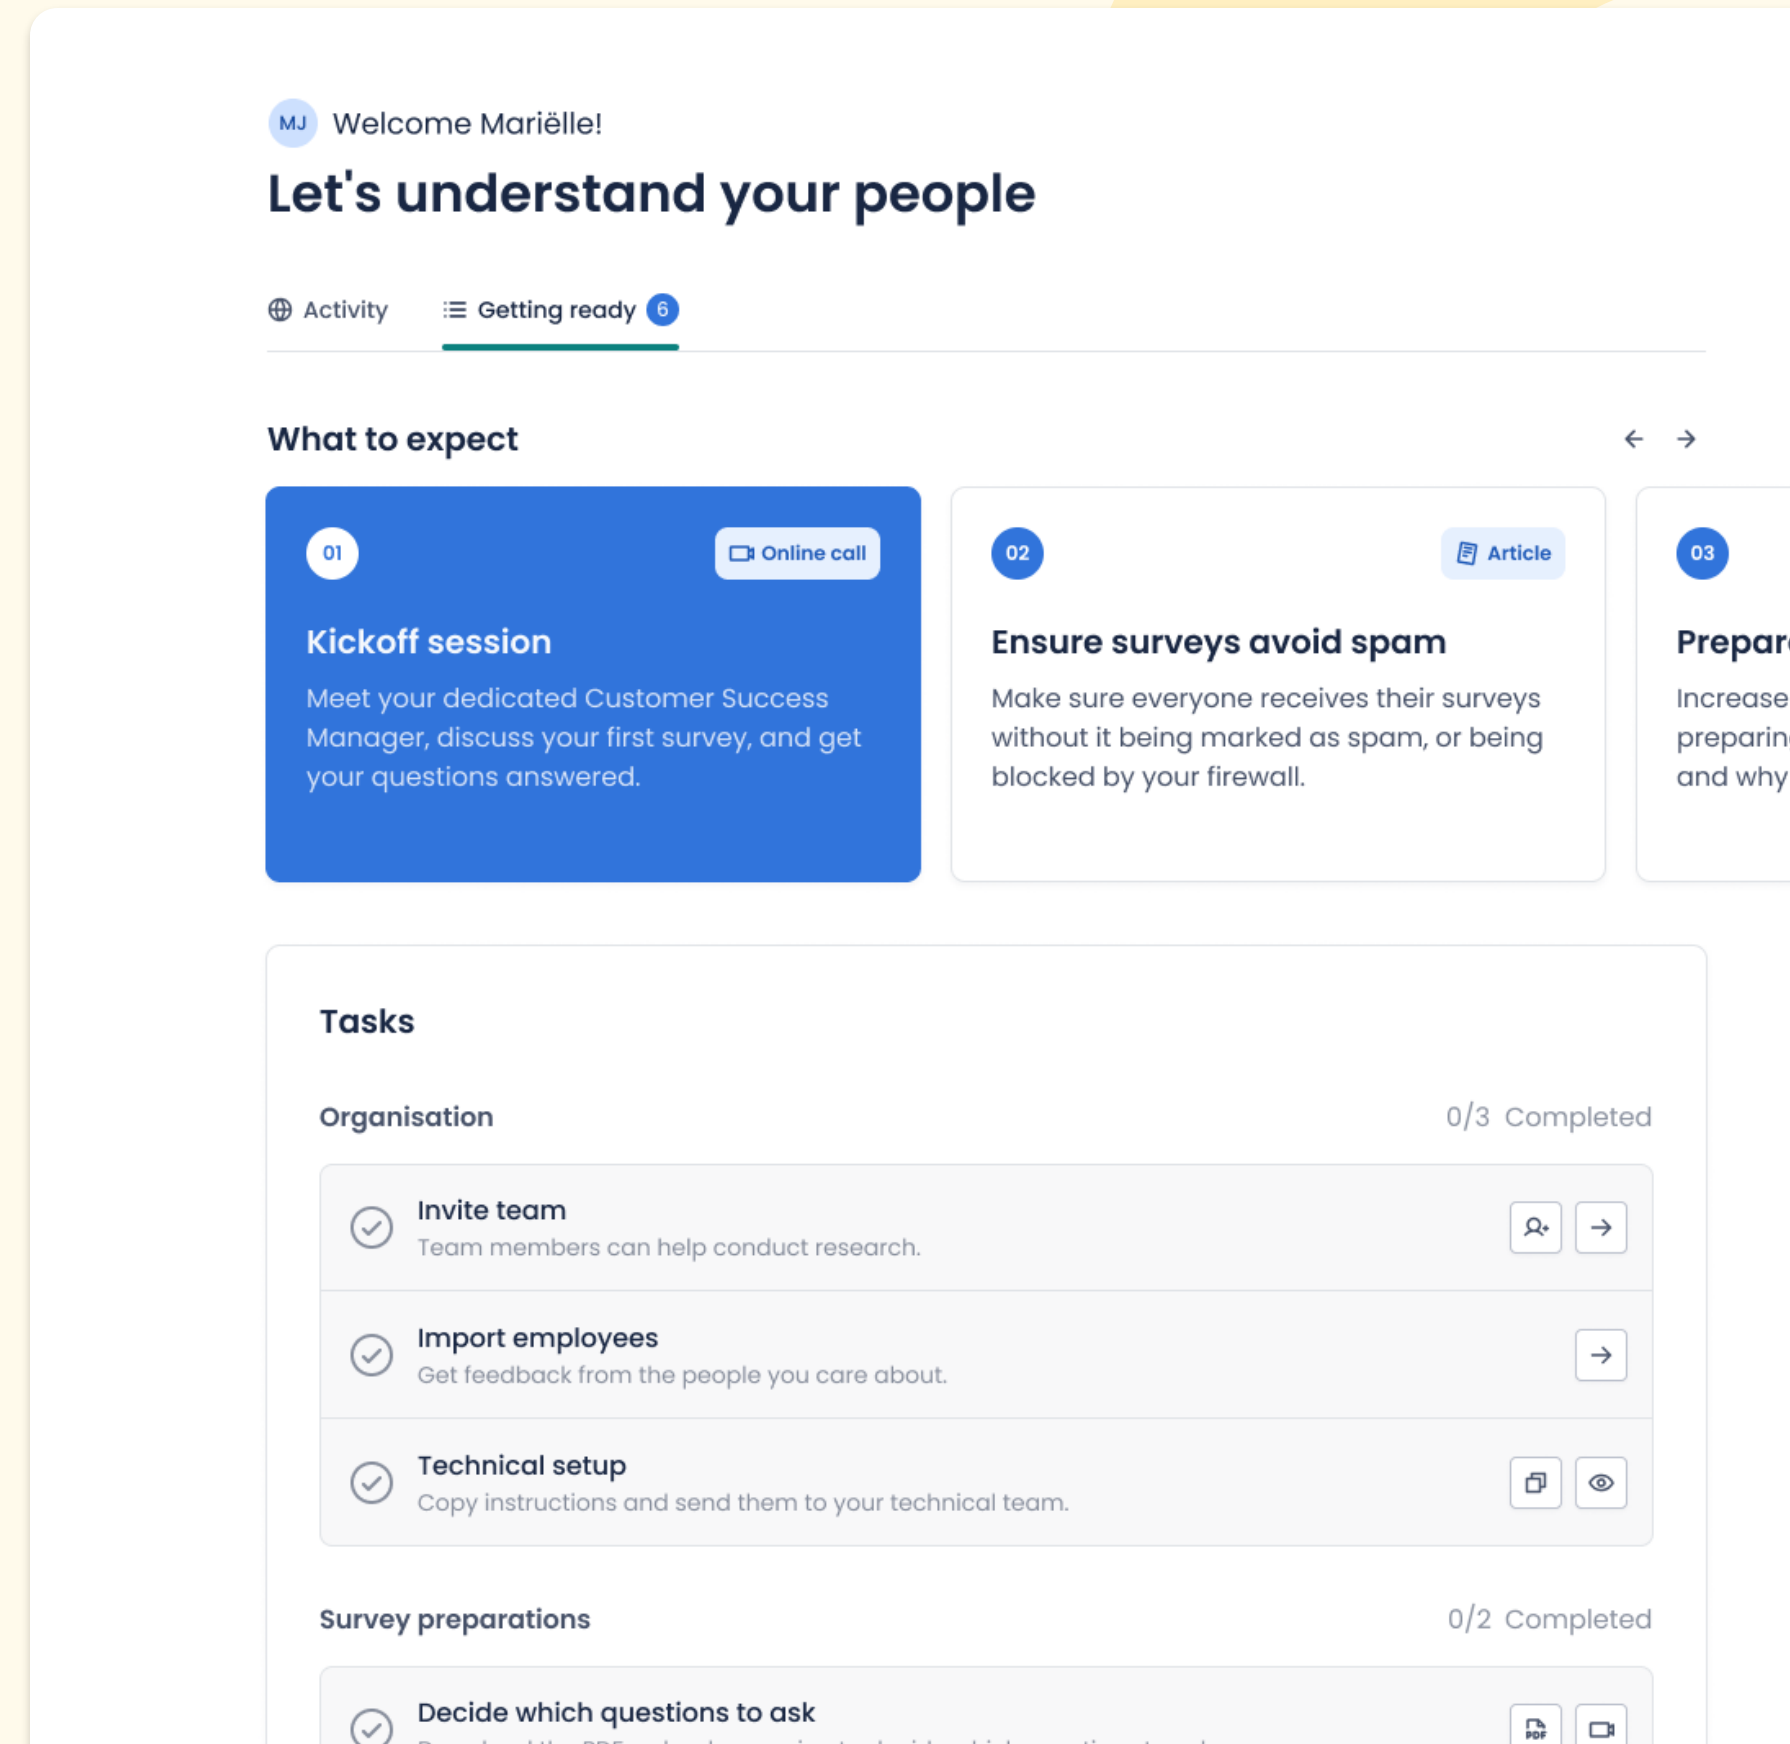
MJ Welcome Mariëlle!

Let's understand your people

Activity

Getting ready 6

What to expect

01

Online call

Kickoff session

Meet your dedicated Customer Success Manager, discuss your first survey, and get your questions answered.

02

Article

Ensure surveys avoid spam

Make sure everyone receives their surveys without it being marked as spam, or being blocked by your firewall.

03

Prepar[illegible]

Increase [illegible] preparin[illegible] and why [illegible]

Tasks

Organisation

0/3 Completed

Invite team
Team members can help conduct research.

Import employees
Get feedback from the people you care about.

Technical setup
Copy instructions and send them to your technical team.

Survey preparations

0/2 Completed

Decide which questions to ask
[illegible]

PDF